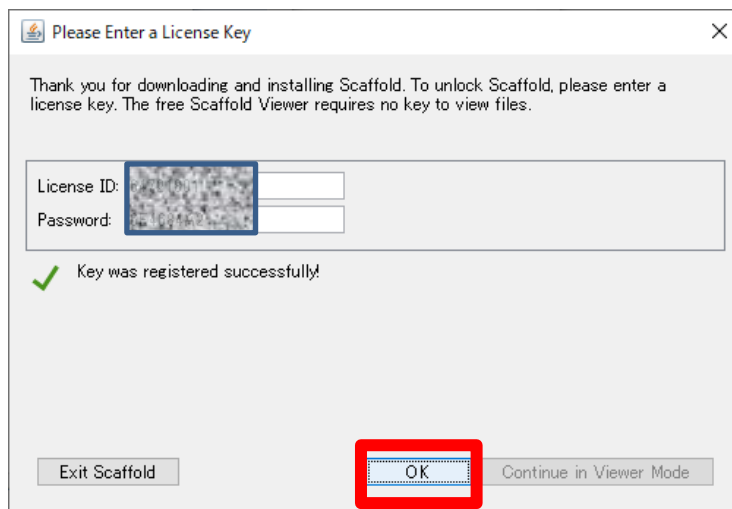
Please Enter a License Key

Thank you for downloading and installing Scaffold. To unlock Scaffold, please enter a license key. The free Scaffold Viewer requires no key to view files.

License ID: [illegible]
Password: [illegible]

Key was registered successfully!

Exit Scaffold
OK
Continue in Viewer Mode